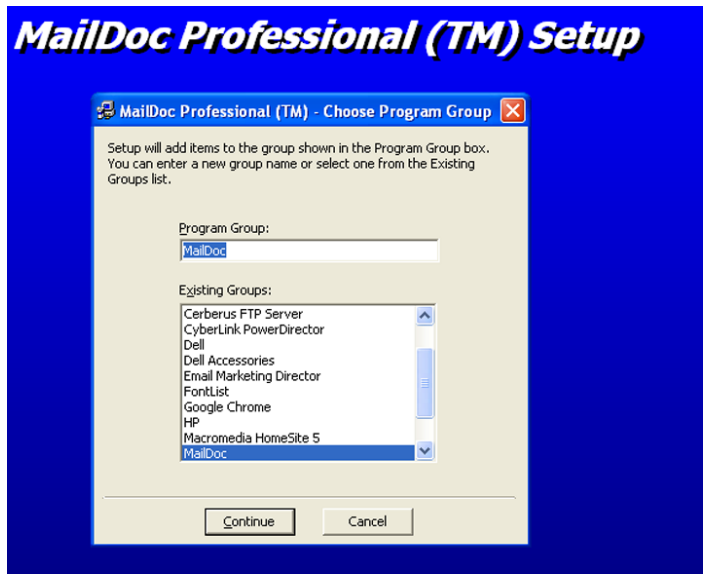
MailDoc Professional (TM) Setup

MailDoc Professional (TM) - Choose Program Group

Setup will add items to the group shown in the Program Group box. You can enter a new group name or select one from the Existing Groups list.

Program Group:

MailDoc

Existing Groups:

Cerberus FTP Server
CyberLink PowerDirector
Dell
Dell Accessories
Email Marketing Director
FontList
Google Chrome
HP
Macromedia HomeSite 5
MailDoc

Continue

Cancel